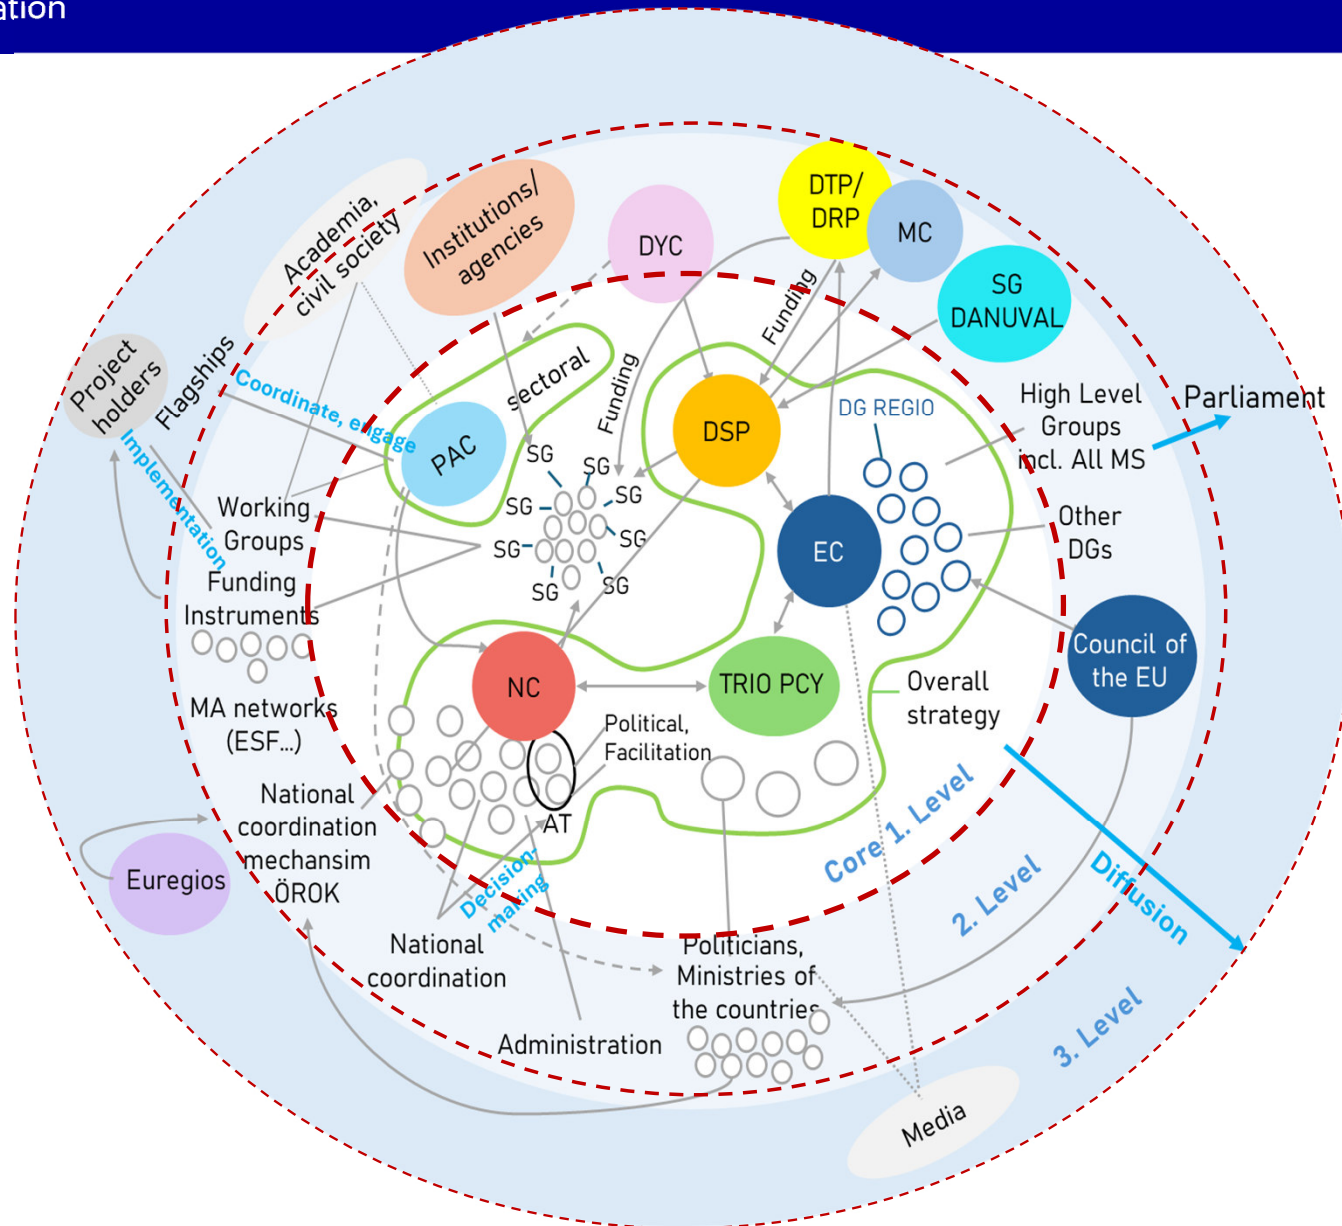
ation

Academia, civil society

Institutions/ agencies

DYC

DTP/ DRP

MC

SG DANUVAL

Project holders

Flagships

Coordinate, engage

Implementation

sectoral

Funding

Funding

PAC

DSP

DG REGIO

High Level Groups incl. All MS

Parliament

SG

SG

SG

SG

SG

SG

SG

SG

Working Groups

Funding Instruments

EC

Other DGs

MA networks (ESF...)

NC

TRIO PCY

Council of the EU

Overall strategy

Political, Facilitation

AT

National coordination mechansim ÖROK

Euregios

Decision making

Core 1. Level

2. Level

Diffusion

National coordination

Politicians, Ministries of the countries

Administration

3. Level

Media